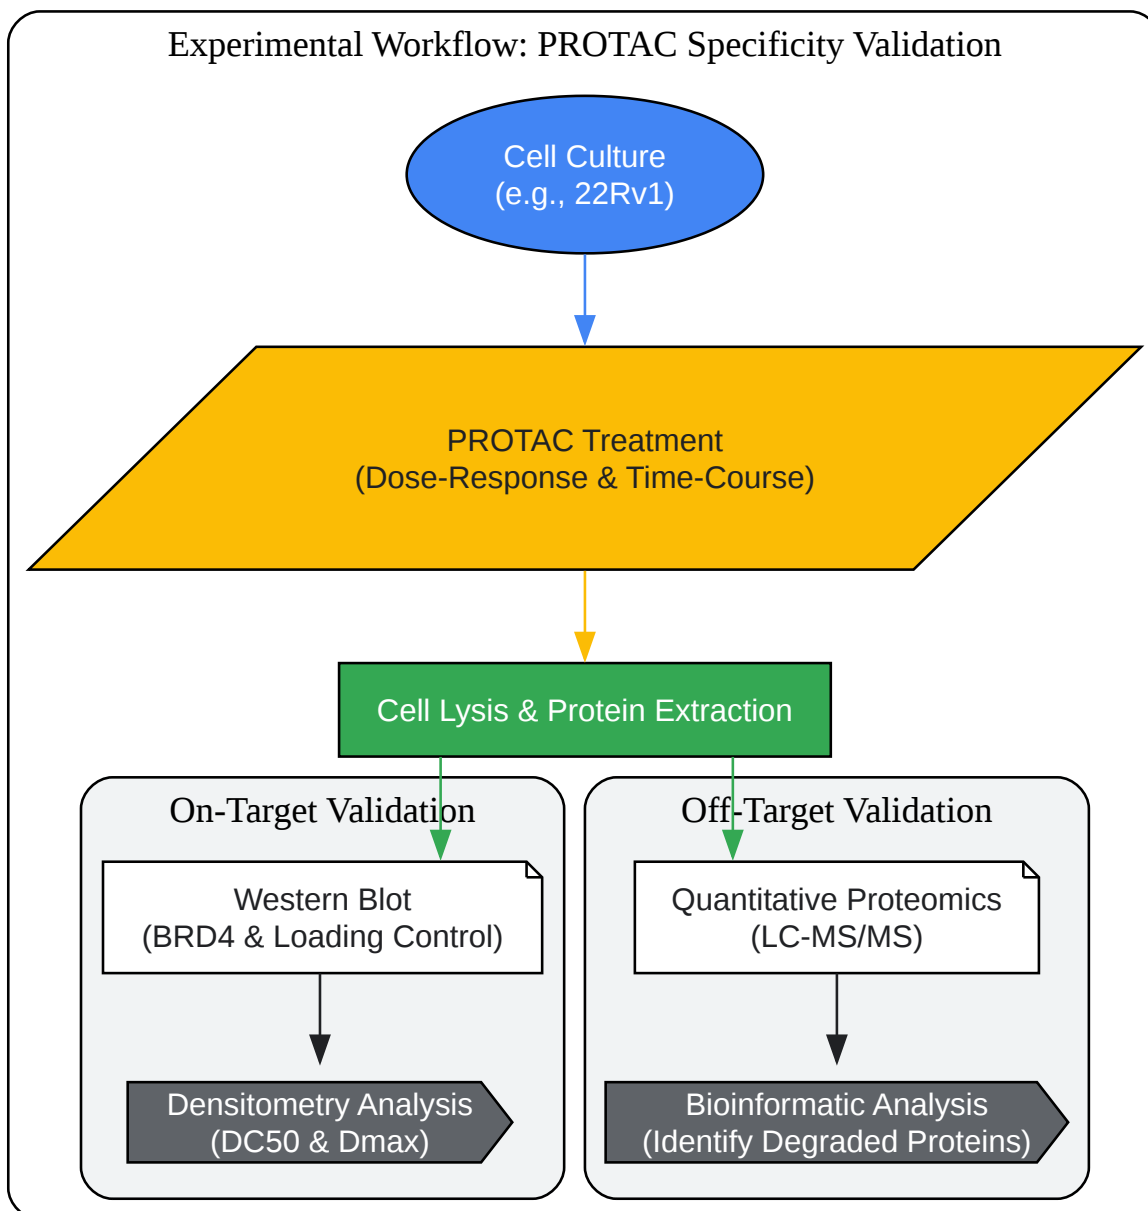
Experimental Workflow: PROTAC Specificity Validation

Cell Culture
(e.g., 22Rv1)

PROTAC Treatment
(Dose-Response & Time-Course)

Cell Lysis & Protein Extraction

On-Target Validation

Western Blot
(BRD4 & Loading Control)

Densitometry Analysis
(DC50 & Dmax)

Off-Target Validation

Quantitative Proteomics
(LC-MS/MS)

Bioinformatic Analysis
(Identify Degraded Proteins)